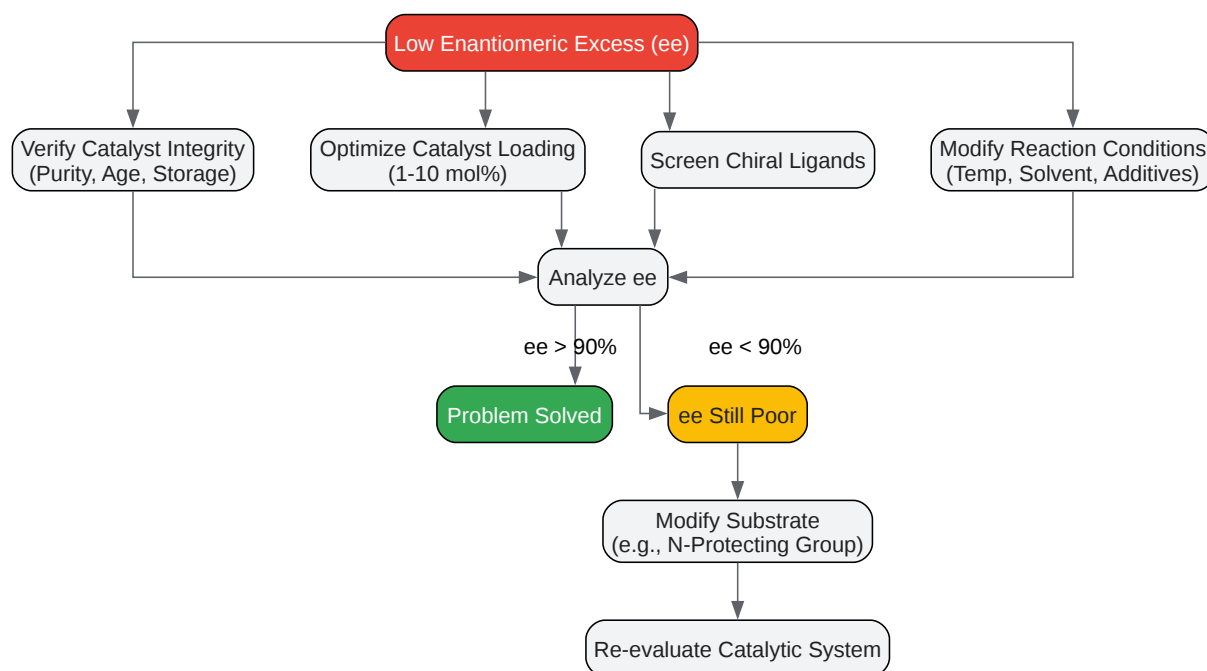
Low Enantiomeric Excess (ee)

Verify Catalyst Integrity (Purity, Age, Storage)

Optimize Catalyst Loading (1-10 mol%)

Screen Chiral Ligands

Modify Reaction Conditions (Temp, Solvent, Additives)

Analyze ee

ee > 90%

ee < 90%

Problem Solved

ee Still Poor

Modify Substrate (e.g., N-Protecting Group)

Re-evaluate Catalytic System